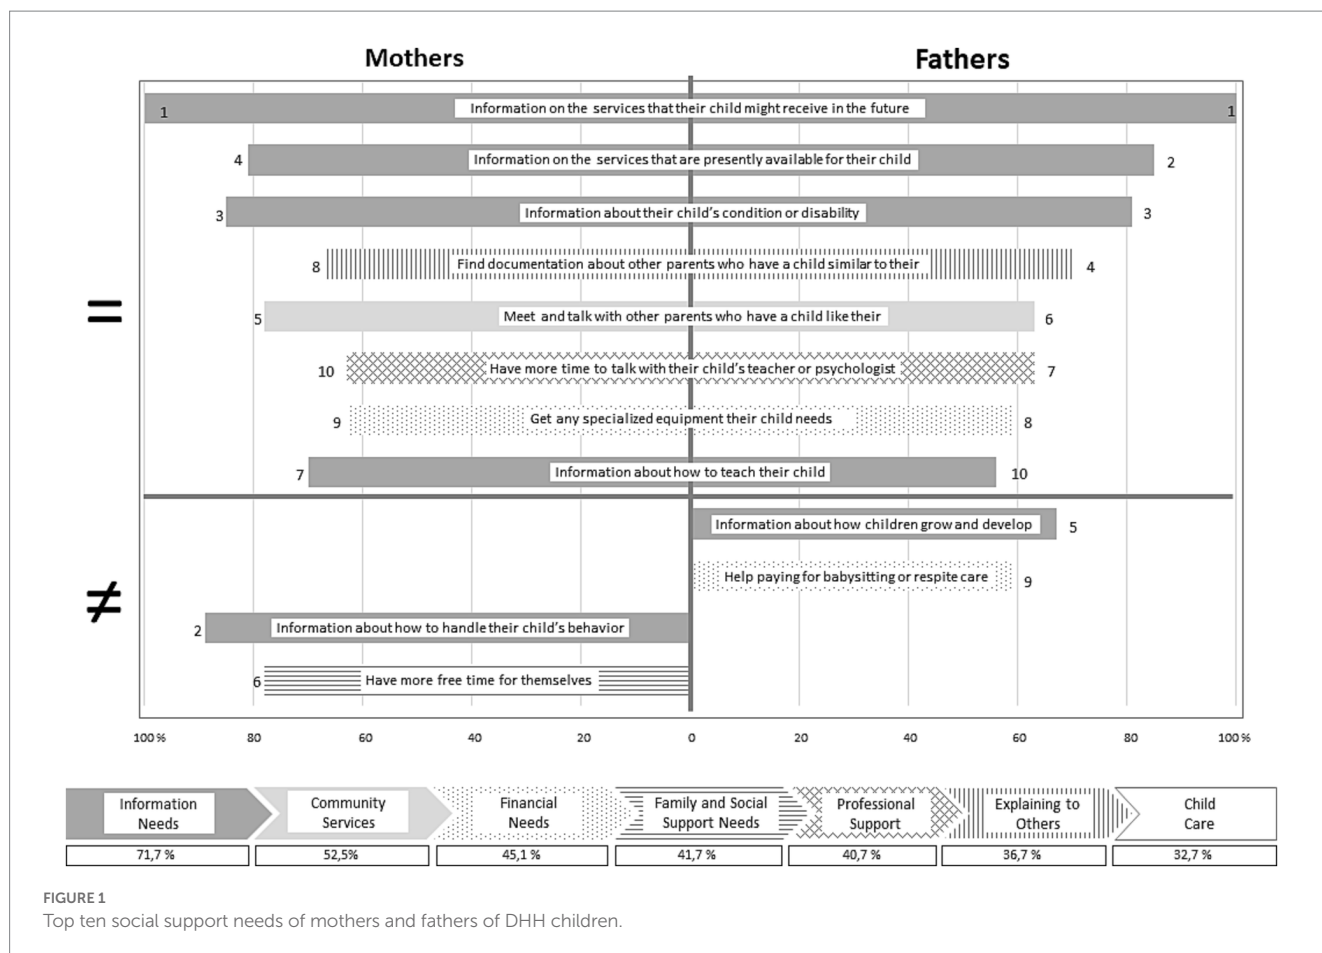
Mothers

Fathers

1 Information on the services that their child might receive in the future 1

4 Information on the services that are presently available for their child 2

3 Information about their child's condition or disability 3

8 Find documentation about other parents who have a child similar to their 4

5 Meet and talk with other parents who have a child like their 6

10 Have more time to talk with their child's teacher or psychologist 7

9 Get any specialized equipment their child needs 8

7 Information about how to teach their child 10

=

Information about how children grow and develop 5

Help paying for babysitting or respite care 9

2 Information about how to handle their child's behavior

6 Have more free time for themselves

≠

100 % 80 60 40 20 0 20 40 60 80 100 %

| Information Needs | Community Services | Financial Needs | Family and Social Support Needs | Professional Support | Explaining to Others | Child Care |
|---|---|---|---|---|---|---|
| 71,7 % | 52,5% | 45,1 % | 41,7 % | 40,7 % | 36,7 % | 32,7 % |

FIGURE 1
Top ten social support needs of mothers and fathers of DHH children.